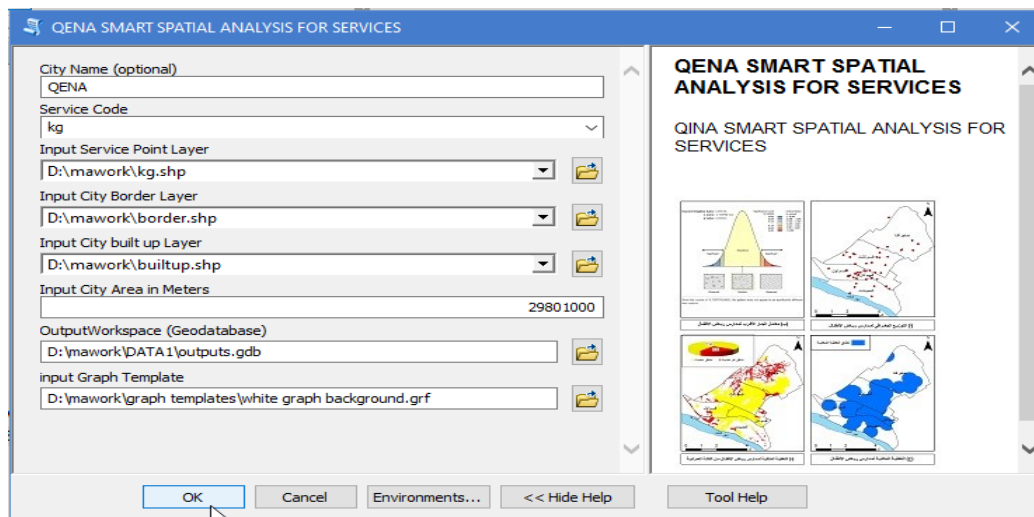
QENA SMART SPATIAL ANALYSIS FOR SERVICES

City Name (optional)
QENA
Service Code
kg
Input Service Point Layer
D:\mawork\kg.shp
Input City Border Layer
D:\mawork\border.shp
Input City built up Layer
D:\mawork\builtup.shp
Input City Area in Meters
29801000
OutputWorkspace (Geodatabase)
D:\mawork\DATA1\outputs.gdb
input Graph Template
D:\mawork\graph templates\white graph background.grf

QENA SMART SPATIAL ANALYSIS FOR SERVICES

QINA SMART SPATIAL ANALYSIS FOR SERVICES

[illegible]

OK
Cancel
Environments...
<< Hide Help
Tool Help